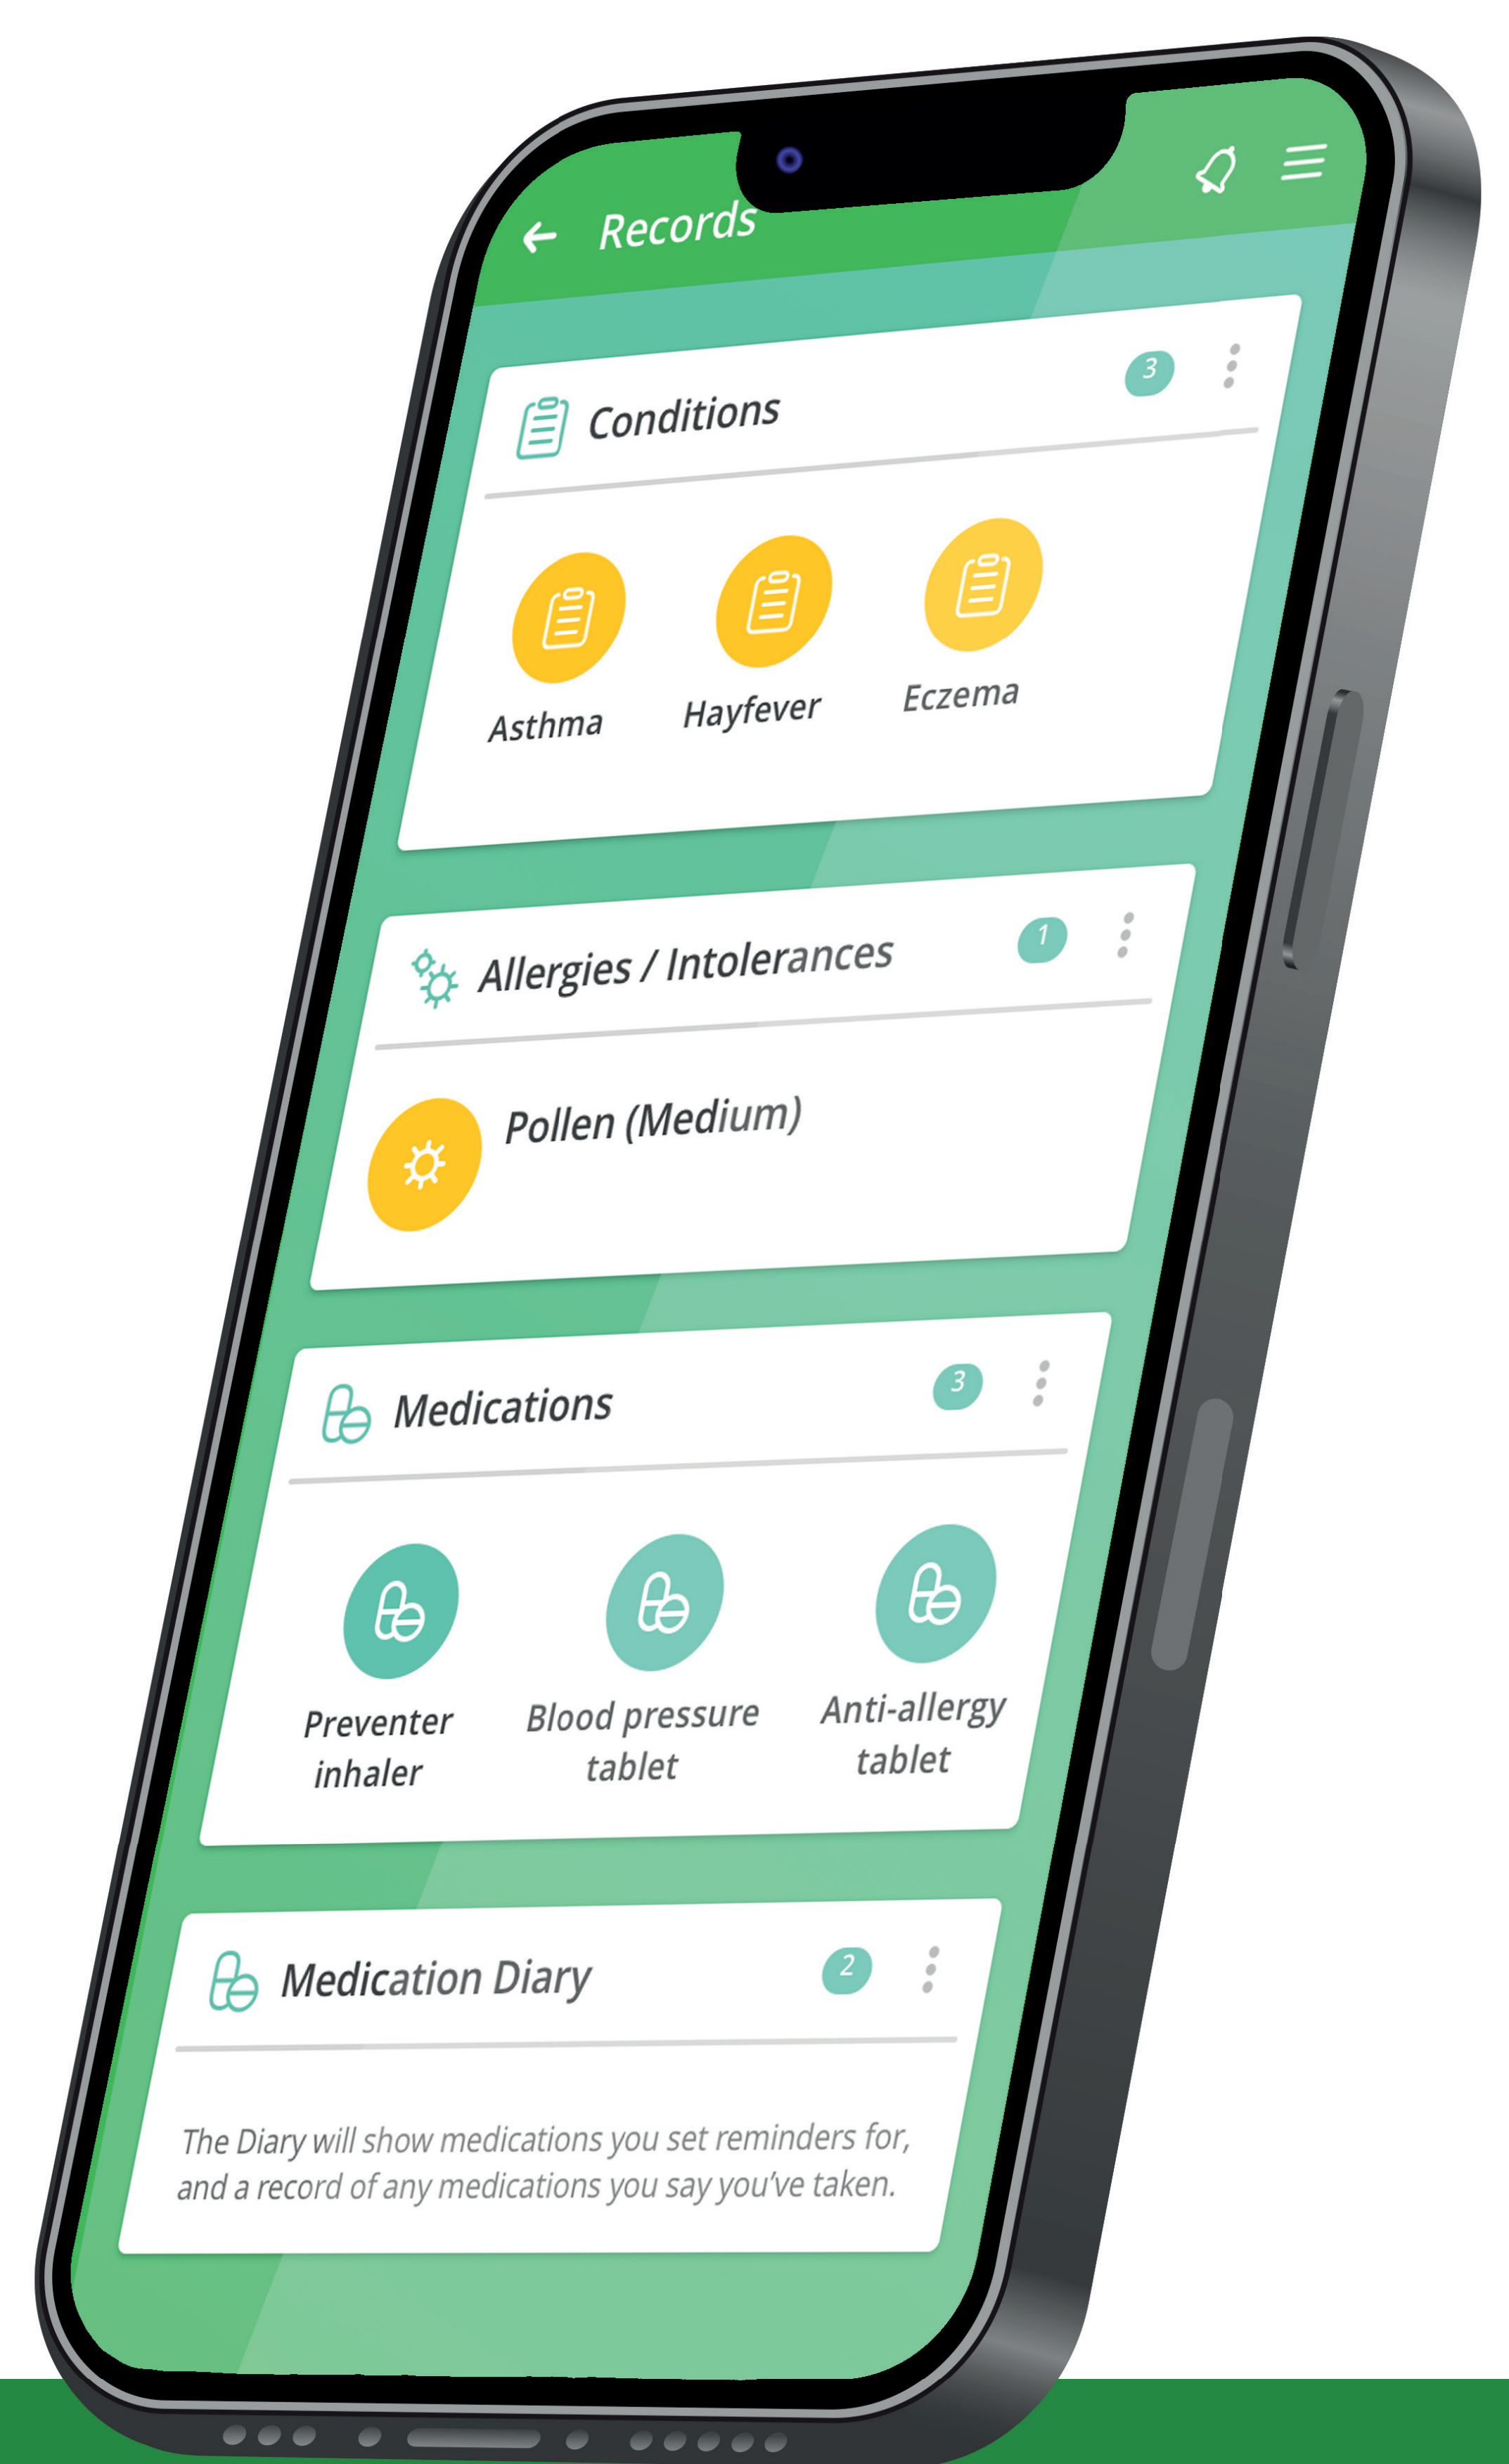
Records

Conditions 3

Asthma

Hayfever

Eczema

Allergies / Intolerances 1

Pollen (Medium)

Medications 3

Preventer inhaler

Blood pressure tablet

Anti-allergy tablet

Medication Diary 2

The Diary will show medications you set reminders for, and a record of any medications you say you've taken.